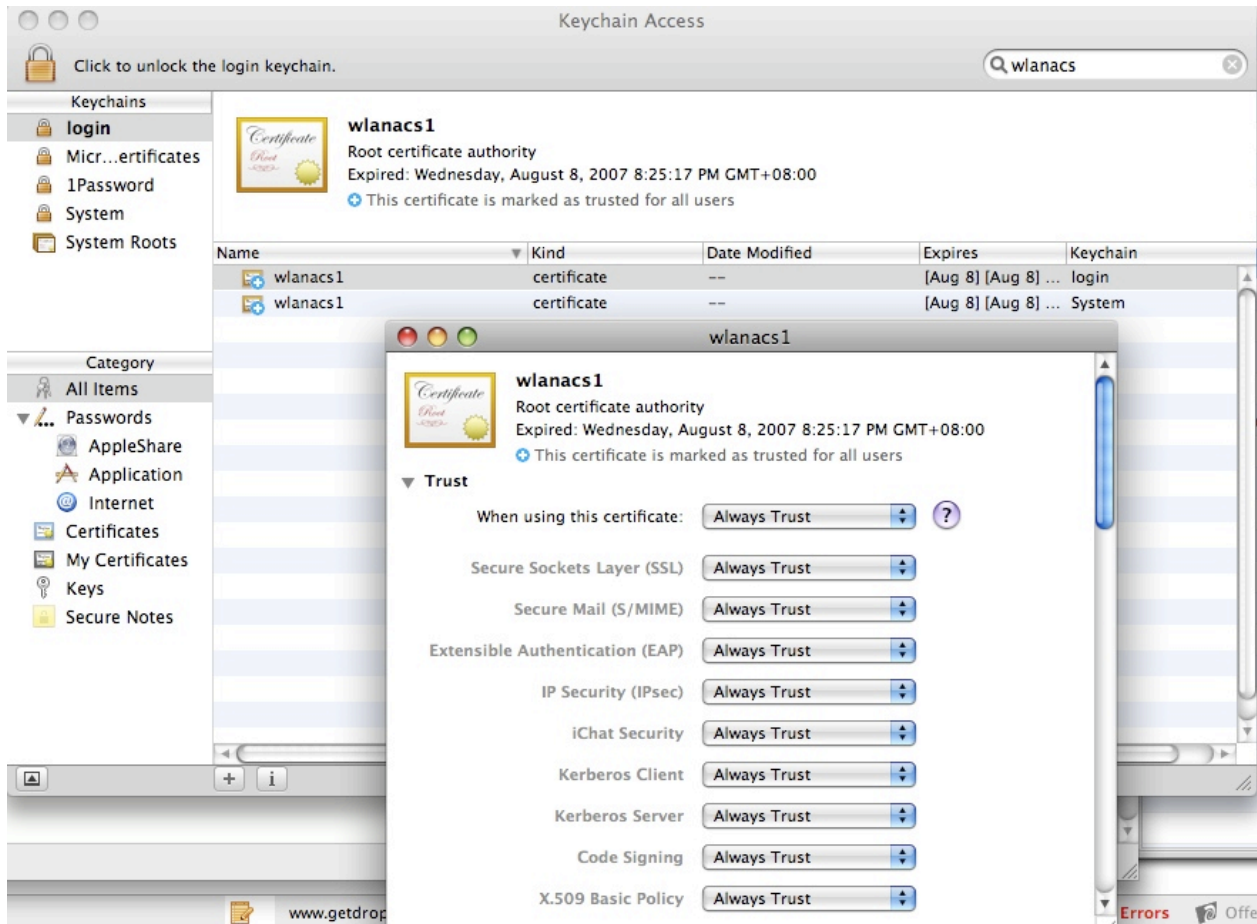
Keychain Access

Click to unlock the login keychain.

wlanacs

Keychains
login
Micr...ertificates
1Password
System
System Roots

Certificate Root

wlanacs1
Root certificate authority
Expired: Wednesday, August 8, 2007 8:25:17 PM GMT+08:00
This certificate is marked as trusted for all users

| Name | Kind | Date Modified | Expires | Keychain |
|---|---|---|---|---|
| wlanacs1 | certificate | -- | [Aug 8] [Aug 8] ... | login |
| wlanacs1 | certificate | -- | [Aug 8] [Aug 8] ... | System |

Category
All Items
Passwords
AppleShare
Application
Internet
Certificates
My Certificates
Keys
Secure Notes

+ i

wlanacs1

Certificate Root

wlanacs1
Root certificate authority
Expired: Wednesday, August 8, 2007 8:25:17 PM GMT+08:00
This certificate is marked as trusted for all users

Trust
When using this certificate: Always Trust ?
Secure Sockets Layer (SSL) Always Trust
Secure Mail (S/MIME) Always Trust
Extensible Authentication (EAP) Always Trust
IP Security (IPsec) Always Trust
iChat Security Always Trust
Kerberos Client Always Trust
Kerberos Server Always Trust
Code Signing Always Trust
X.509 Basic Policy Always Trust

www.getdrop
Errors
Offi